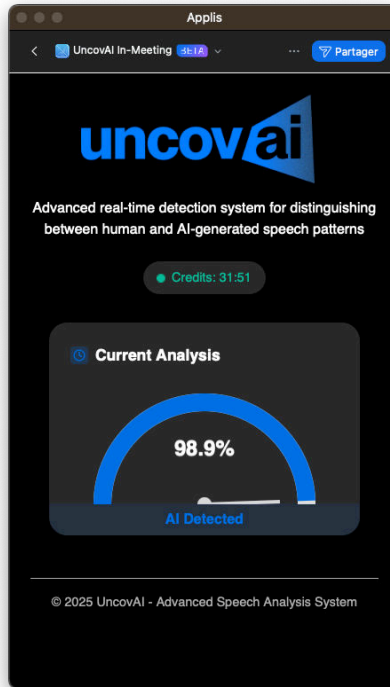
Applis

UncovAI In-Meeting BETA

···

Partager

uncovai

Advanced real-time detection system for distinguishing between human and AI-generated speech patterns

Credits: 31:51

Current Analysis

98.9%

AI Detected

© 2025 UncovAI - Advanced Speech Analysis System